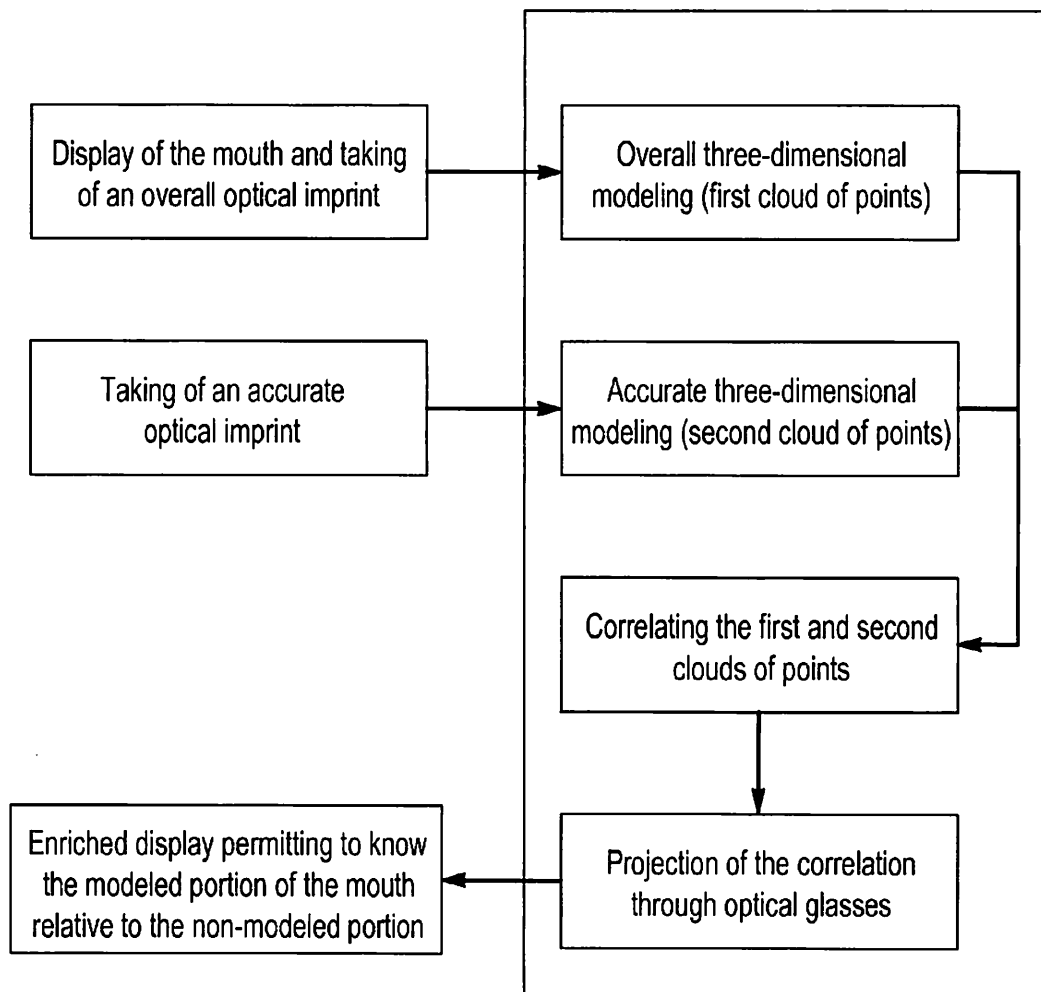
Display of the mouth and taking of an overall optical imprint

Overall three-dimensional modeling (first cloud of points)

Taking of an accurate optical imprint

Accurate three-dimensional modeling (second cloud of points)

Correlating the first and second clouds of points

Enriched display permitting to know the modeled portion of the mouth relative to the non-modeled portion

Projection of the correlation through optical glasses